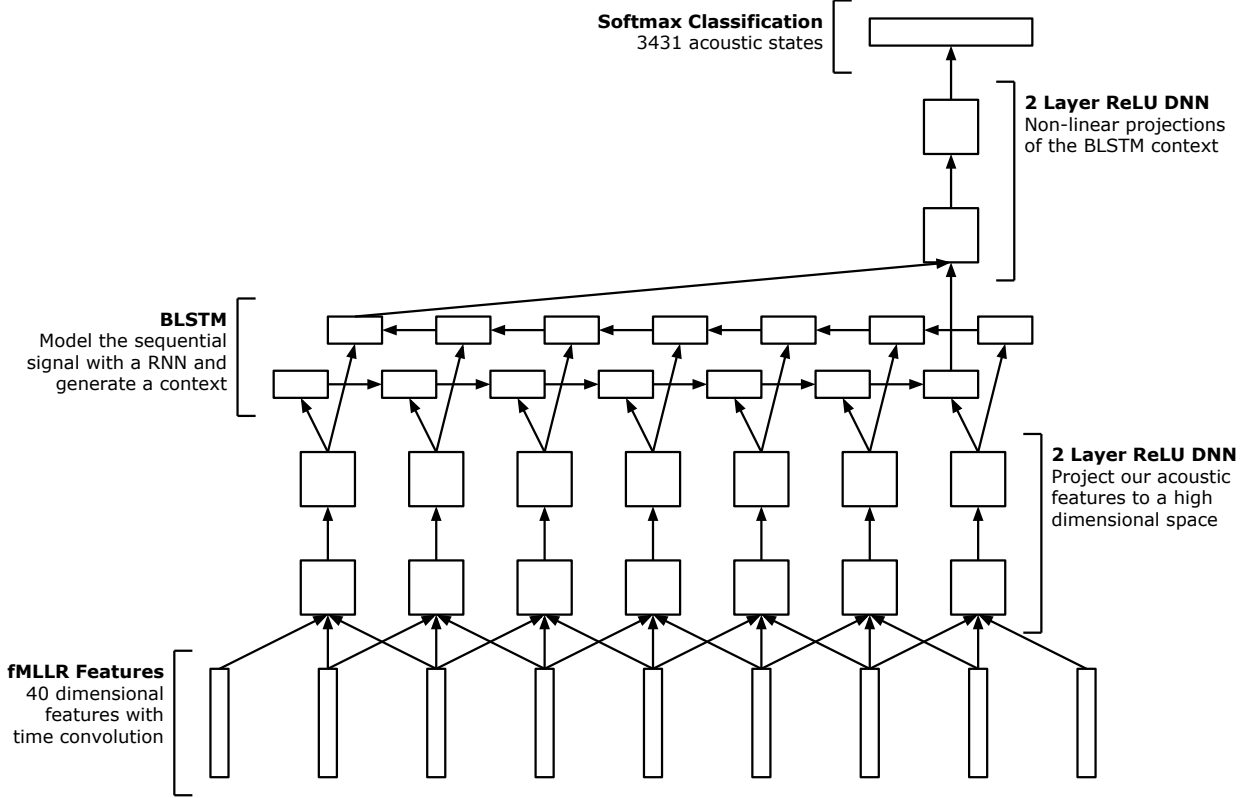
**Softmax Classification**
3431 acoustic states

**2 Layer ReLU DNN**
Non-linear projections of the BLSTM context

**BLSTM**
Model the sequential signal with a RNN and generate a context

**2 Layer ReLU DNN**
Project our acoustic features to a high dimensional space

**fMLLR Features**
40 dimensional features with time convolution